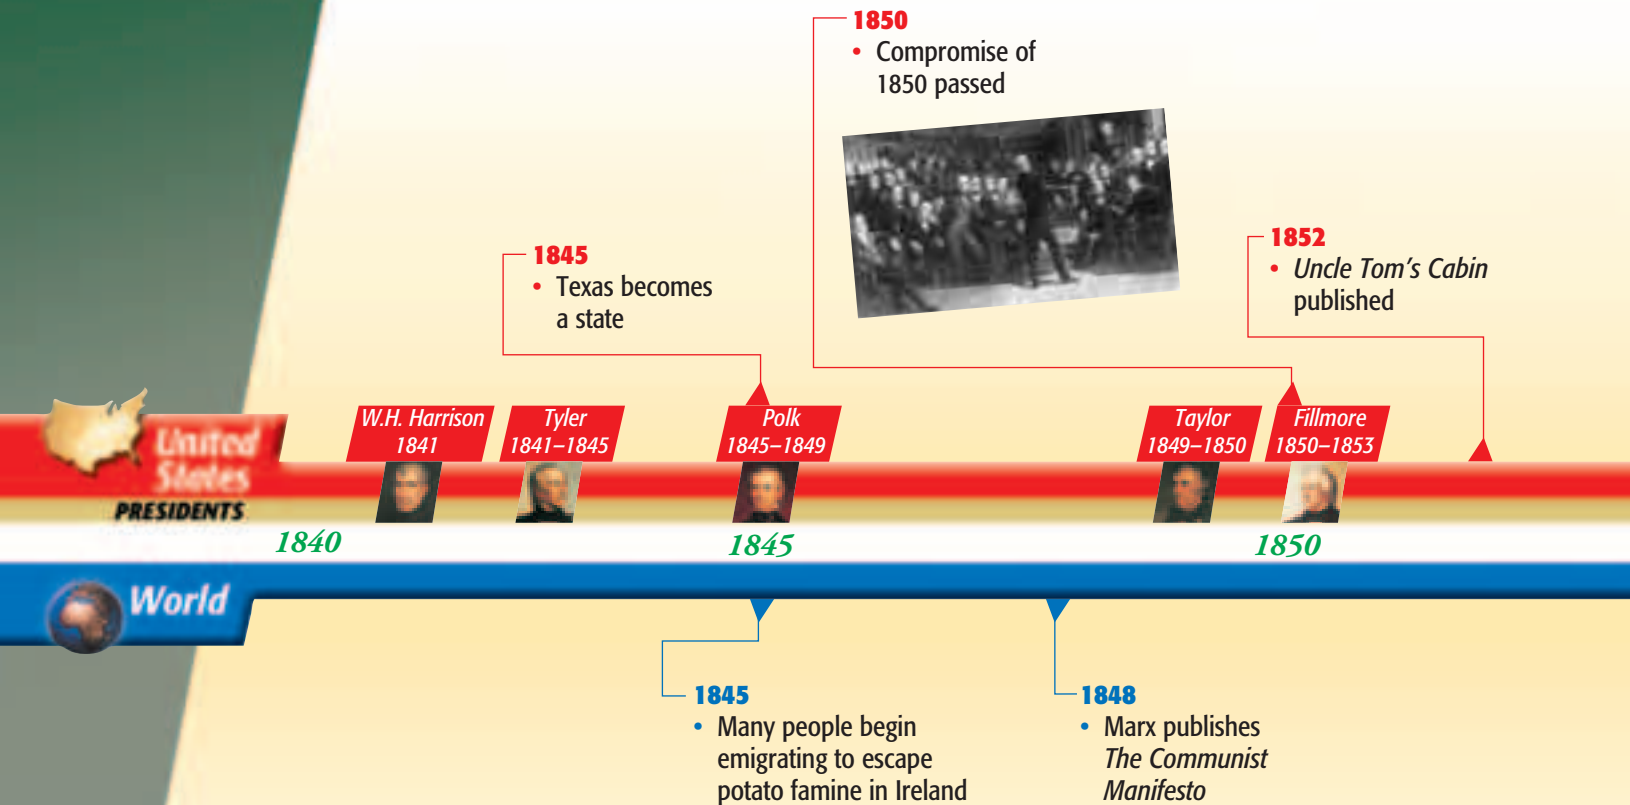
1850
• Compromise of 1850 passed

1845
• Texas becomes a state

1852
• *Uncle Tom's Cabin* published

United States
PRESIDENTS

W.H. Harrison
1841

Tyler
1841–1845

Polk
1845–1849

Taylor
1849–1850

Fillmore
1850–1853

1840

1845

1850

World

1845
• Many people begin emigrating to escape potato famine in Ireland

1848
• Marx publishes *The Communist Manifesto*